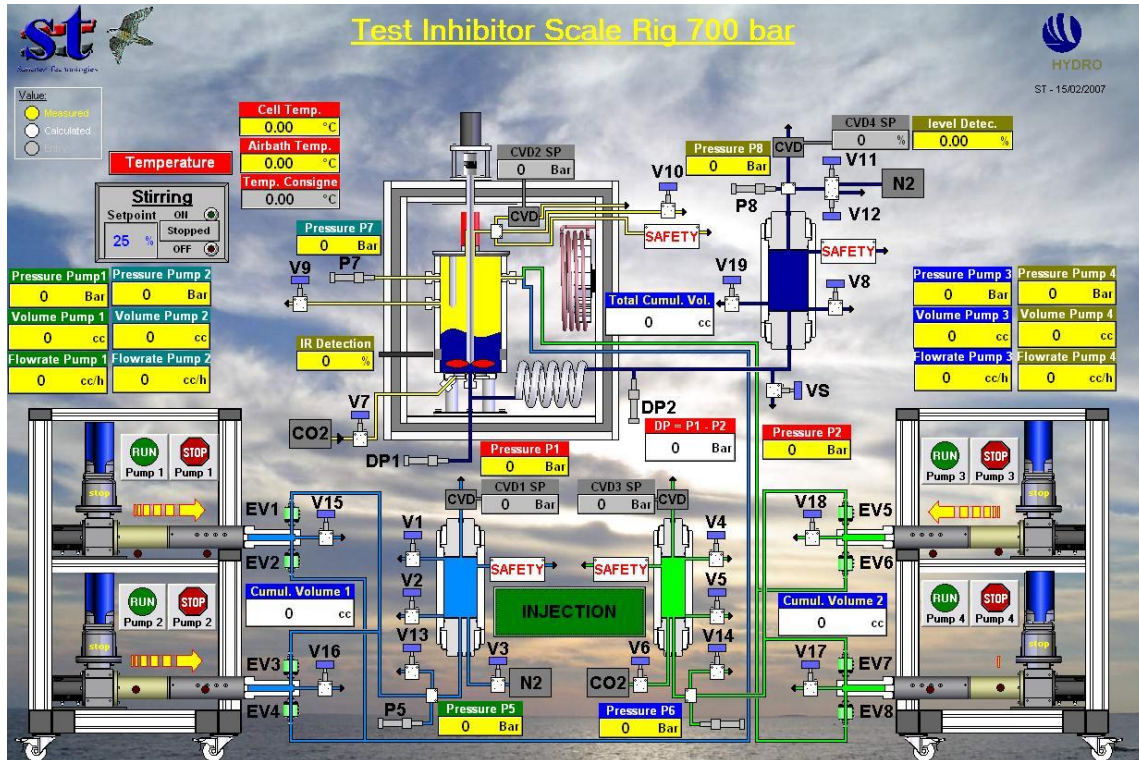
st
Sanchez Technologies

Test Inhibitor Scale Rig 700 bar

HYDRO
ST - 15/02/2007

Value:
Measured
Calculated
Entry

Cell Temp.
0.00 °C
Airbath Temp.
0.00 °C
Temp. Consigne
0.00 °C

Temperature

Stirring
Setpoint ON
25 %
Stopped
OFF

CVD2 SP
0 Bar
CVD

CVD4 SP
0 %
CVD
level Detec.
0.00 %

Pressure P8
0 Bar
V10
V11
P8
N2
V12

SAFETY
SAFETY

Pressure P7
0 Bar
P7
V9

V19
V8

Total Cumul. Vol.
0 cc

Pressure Pump1
0 Bar
Volume Pump 1
0 cc
Flowrate Pump 1
0 cc/h

Pressure Pump 2
0 Bar
Volume Pump 2
0 cc
Flowrate Pump 2
0 cc/h

IR Detection
0 %

Pressure Pump 3
0 Bar
Volume Pump 3
0 cc
Flowrate Pump 3
0 cc/h

Pressure Pump 4
0 Bar
Volume Pump 4
0 cc
Flowrate Pump 4
0 cc/h

VS
V7
CO2
DP2
DP = P1 - P2
0 Bar
DP1
Pressure P1
0 Bar
Pressure P2
0 Bar

RUN Pump 1
STOP Pump 1
RUN Pump 3
STOP Pump 3

CVD
CVD1 SP
0 Bar
CVD3 SP
0 Bar
CVD

EV1
V15
V1
V4
V18
EV5
EV2
V2
V5
EV6
SAFETY
SAFETY

Cumul. Volume 1
0 cc
INJECTION
Cumul. Volume 2
0 cc

RUN Pump 2
STOP Pump 2
RUN Pump 4
STOP Pump 4

V13
V14
EV3
V16
V3
V6
V17
EV7
N2
CO2
EV4
P5
Pressure P5
0 Bar
Pressure P6
0 Bar
EV8

stop
stop
stop
stop